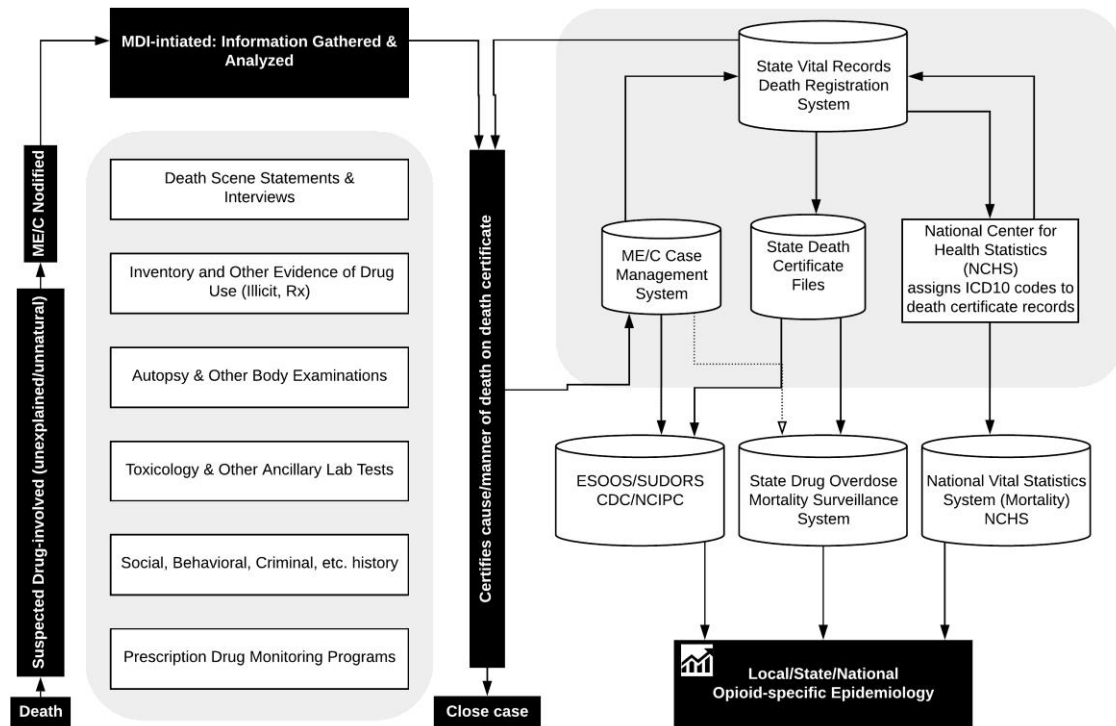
Death

Suspected Drug-involved (unexplained/unnatural)

ME/C Nodified

MDI-intiated: Information Gathered & Analyzed

Death Scene Statements & Interviews

Inventory and Other Evidence of Drug Use (Illicit, Rx)

Autopsy & Other Body Examinations

Toxicology & Other Ancillary Lab Tests

Social, Behavioral, Criminal, etc. history

Prescription Drug Monitoring Programs

Certifies cause/manner of death on death certificate

Close case

State Vital Records Death Registration System

ME/C Case Management System

State Death Certificate Files

National Center for Health Statistics (NCHS) assigns ICD10 codes to death certificate records

ESOOS/SUDORS CDC/NCIPC

State Drug Overdose Mortality Surveillance System

National Vital Statistics System (Mortality) NCHS

Local/State/National Opioid-specific Epidemiology